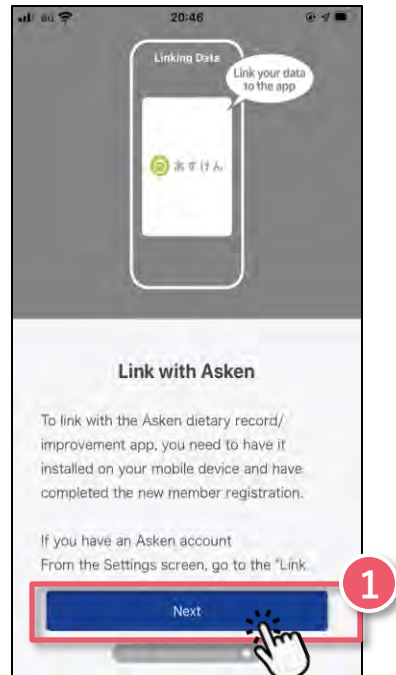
au

20:46

Linking Data

Link your data to the app

あすけん

Link with Asken

To link with the Asken dietary record/ improvement app, you need to have it installed on your mobile device and have completed the new member registration.

If you have an Asken account From the Settings screen, go to the "Link

1

Next